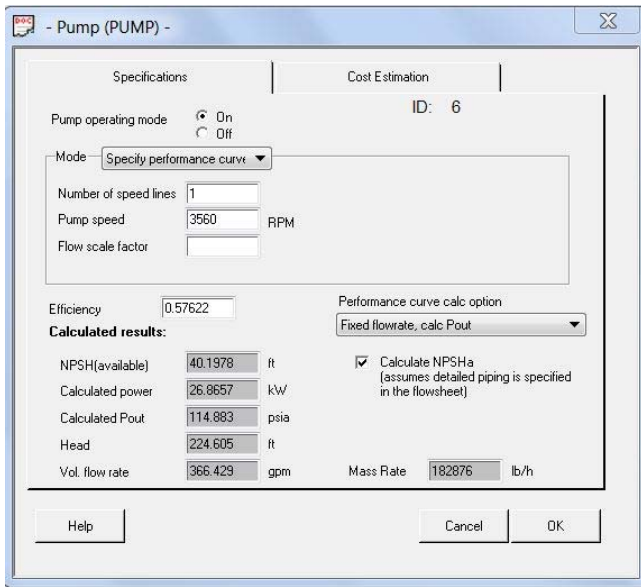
- Pump (PUMP) -

Specifications | Cost Estimation

ID: 6

Pump operating mode
On
Off

Mode
Specify performance curve

Number of speed lines 1
Pump speed 3560 RPM
Flow scale factor

Efficiency 0.57622
Calculated results:

Performance curve calc option
Fixed flowrate, calc Pout

NPSH(available) 40.1978 ft
Calculated power 26.8657 kW
Calculated Pout 114.883 psia
Head 224.605 ft
Vol. flow rate 366.429 gpm

Calculate NPSHa
(assumes detailed piping is specified in the flowsheet)

Mass Rate 182876 lb/h

Help
Cancel
OK